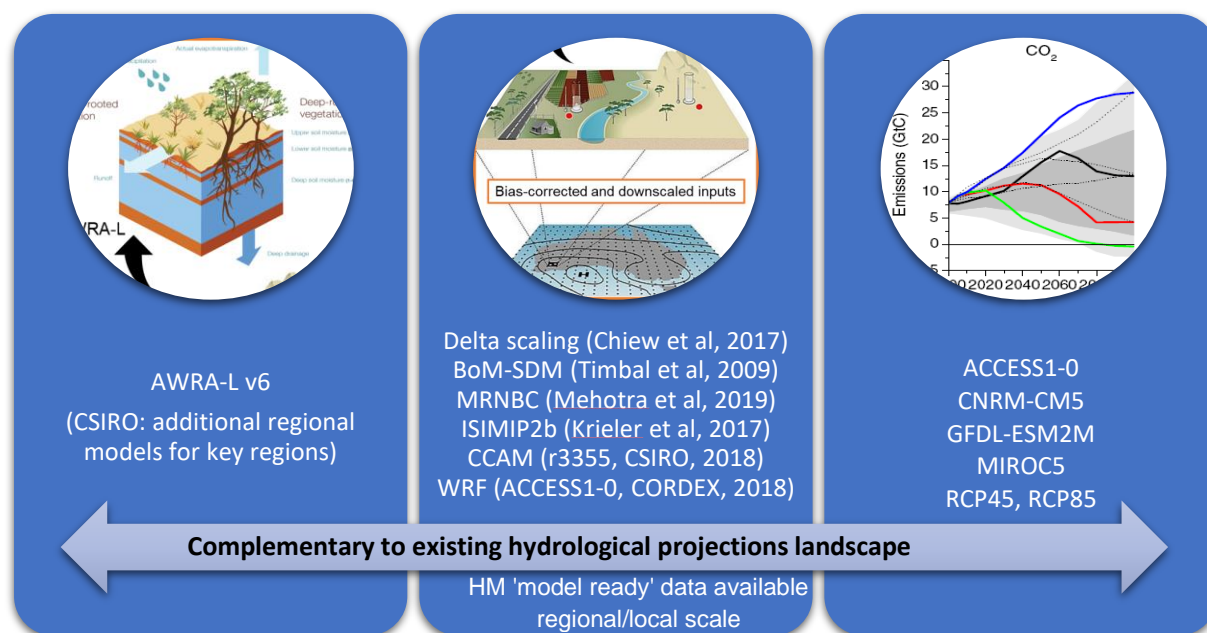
Actual evapotranspiration

Precipitation

rooted

Deep-r vegetatio

Upper soil moisture

Lower soil moisture

Runoff

Deep soil moisture

AWRA-L

Deep drainage

AWRA-L v6

(CSIRO: additional regional models for key regions)

Bias-corrected and downscaled inputs

Delta scaling (Chiew et al, 2017)
BoM-SDM (Timbal et al, 2009)
MRNBC (Mehotra et al, 2019)
ISIMIP2b (Krieler et al, 2017)
CCAM (r3355, CSIRO, 2018)
WRF (ACCESS1-0, CORDEX, 2018)

$CO_2$

Emissions (GtC)

30
25
20
15
10
5
0
-5

2020 2040 2060

ACCESS1-0
CNRM-CM5
GFDL-ESM2M
MIROC5
RCP45, RCP85

Complementary to existing hydrological projections landscape

HM 'model ready' data available regional/local scale